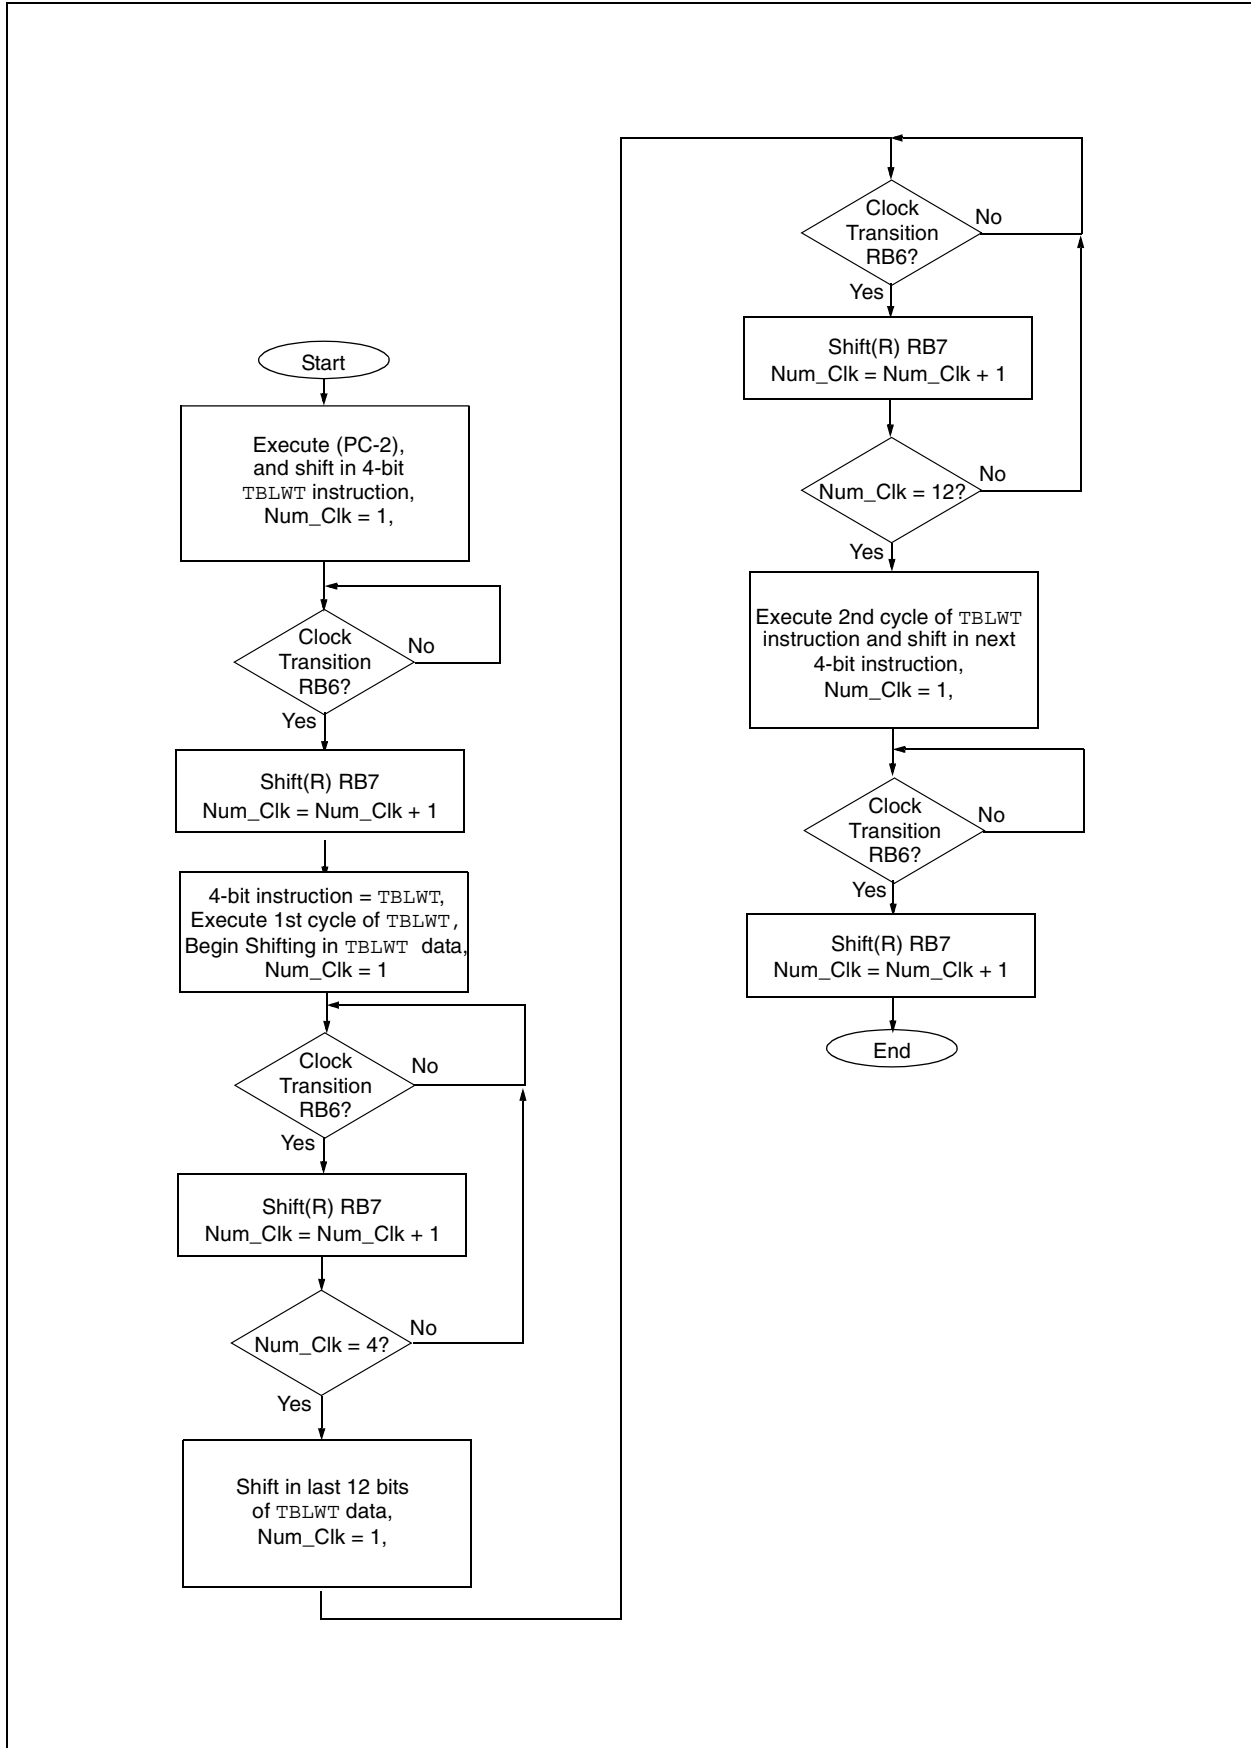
Start

Execute (PC-2), and shift in 4-bit TBLWT instruction, Num_Clk = 1,

Clock Transition RB6?

No

Yes

Shift(R) RB7
Num_Clk = Num_Clk + 1

4-bit instruction = TBLWT, Execute 1st cycle of TBLWT, Begin Shifting in TBLWT data, Num_Clk = 1

Clock Transition RB6?

No

Yes

Shift(R) RB7
Num_Clk = Num_Clk + 1

Num_Clk = 4?

No

Yes

Shift in last 12 bits of TBLWT data, Num_Clk = 1,

Clock Transition RB6?

No

Yes

Shift(R) RB7
Num_Clk = Num_Clk + 1

Num_Clk = 12?

No

Yes

Execute 2nd cycle of TBLWT instruction and shift in next 4-bit instruction, Num_Clk = 1,

Clock Transition RB6?

No

Yes

Shift(R) RB7
Num_Clk = Num_Clk + 1

End